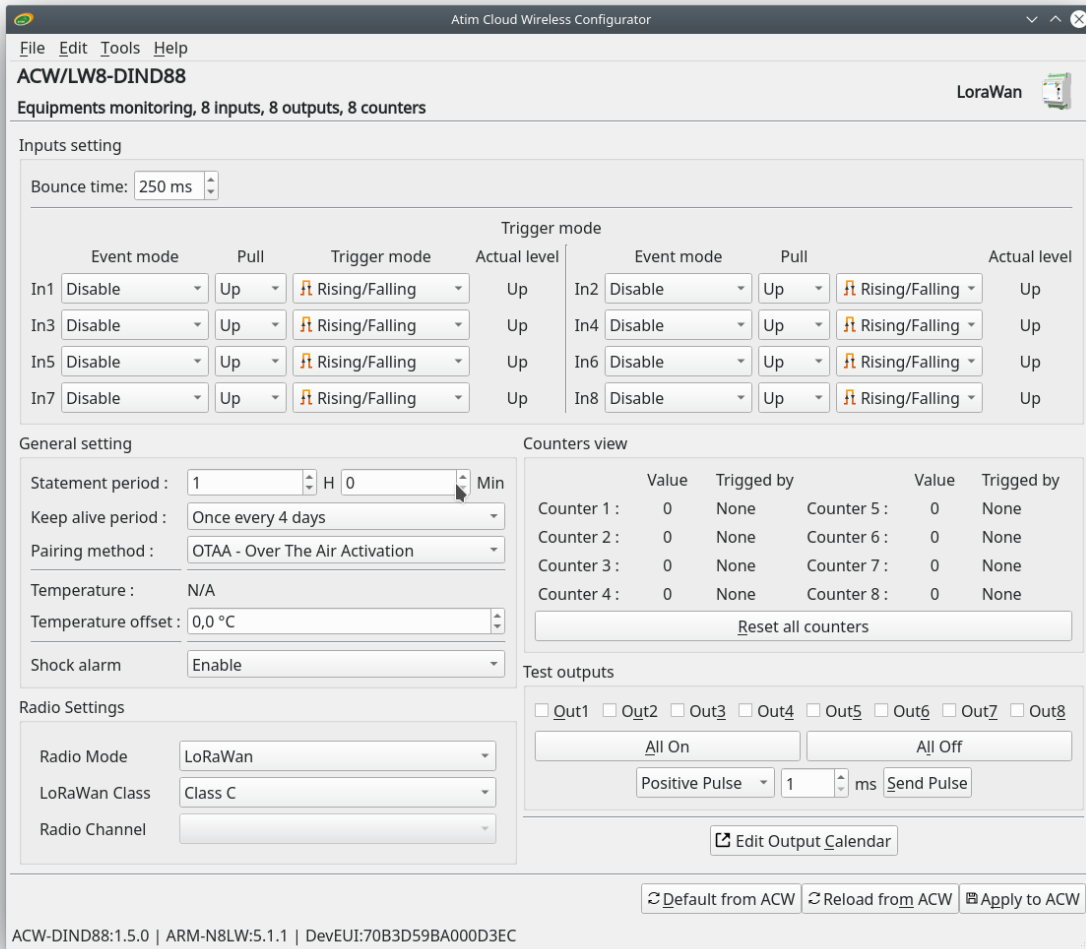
Atim Cloud Wireless Configurator

File Edit Tools Help

ACW/LW8-DIND88

Equipments monitoring, 8 inputs, 8 outputs, 8 counters

LoraWan

Inputs setting

Bounce time: 250 ms

Trigger mode

| | Event mode | Pull | Trigger mode | Actual level | | Event mode | Pull | | Actual level |
|---|---|---|---|---|---|---|---|---|---|
| In1 | Disable | Up | Rising/Falling | Up | In2 | Disable | Up | Rising/Falling | Up |
| In3 | Disable | Up | Rising/Falling | Up | In4 | Disable | Up | Rising/Falling | Up |
| In5 | Disable | Up | Rising/Falling | Up | In6 | Disable | Up | Rising/Falling | Up |
| In7 | Disable | Up | Rising/Falling | Up | In8 | Disable | Up | Rising/Falling | Up |

General setting

Statement period : 1 H 0 Min

Keep alive period : Once every 4 days

Pairing method : OTAA - Over The Air Activation

Temperature : N/A

Temperature offset : 0,0 °C

Shock alarm Enable

Radio Settings

Radio Mode LoRaWan

LoRaWan Class Class C

Radio Channel

Counters view

| | Value | Trigged by | | Value | Trigged by |
|---|---|---|---|---|---|
| Counter 1 : | 0 | None | Counter 5 : | 0 | None |
| Counter 2 : | 0 | None | Counter 6 : | 0 | None |
| Counter 3 : | 0 | None | Counter 7 : | 0 | None |
| Counter 4 : | 0 | None | Counter 8 : | 0 | None |

Reset all counters

Test outputs

Out1 Out2 Out3 Out4 Out5 Out6 Out7 Out8

All On All Off

Positive Pulse 1 ms Send Pulse

Edit Output Calendar

Default from ACW Reload from ACW Apply to ACW

ACW-DIND88:1.5.0 | ARM-N8LW:5.1.1 | DevEUI:70B3D59BA000D3EC